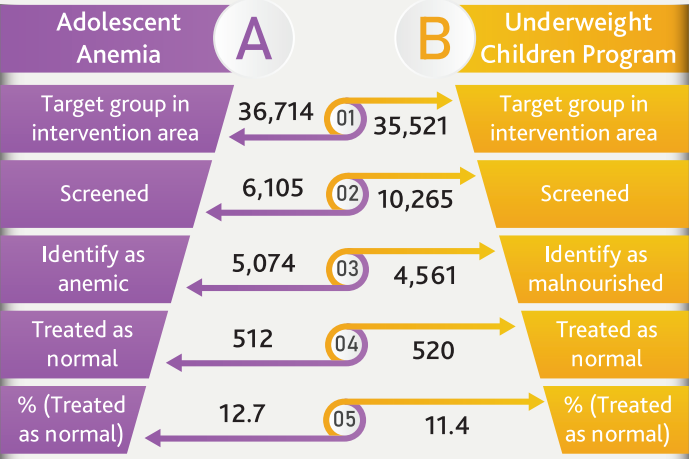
Adolescent Anemia

A

B

Underweight Children Program

Target group in intervention area

36,714

01

35,521

Target group in intervention area

Screened

6,105

02

10,265

Screened

Identify as anemic

5,074

03

4,561

Identify as malnourished

Treated as normal

512

04

520

Treated as normal

% (Treated as normal)

12.7

05

11.4

% (Treated as normal)